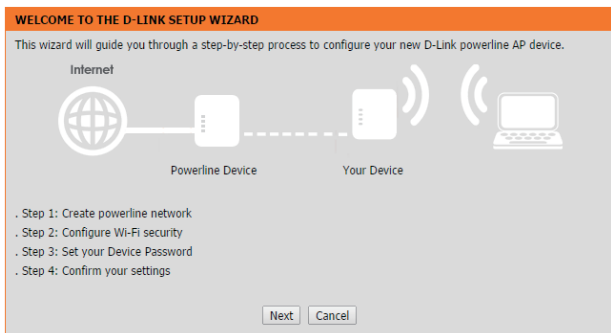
WELCOME TO THE D-LINK SETUP WIZARD

This wizard will guide you through a step-by-step process to configure your new D-Link powerline AP device.

Internet

Powerline Device

Your Device

. Step 1: Create powerline network
. Step 2: Configure Wi-Fi security
. Step 3: Set your Device Password
. Step 4: Confirm your settings

Next Cancel